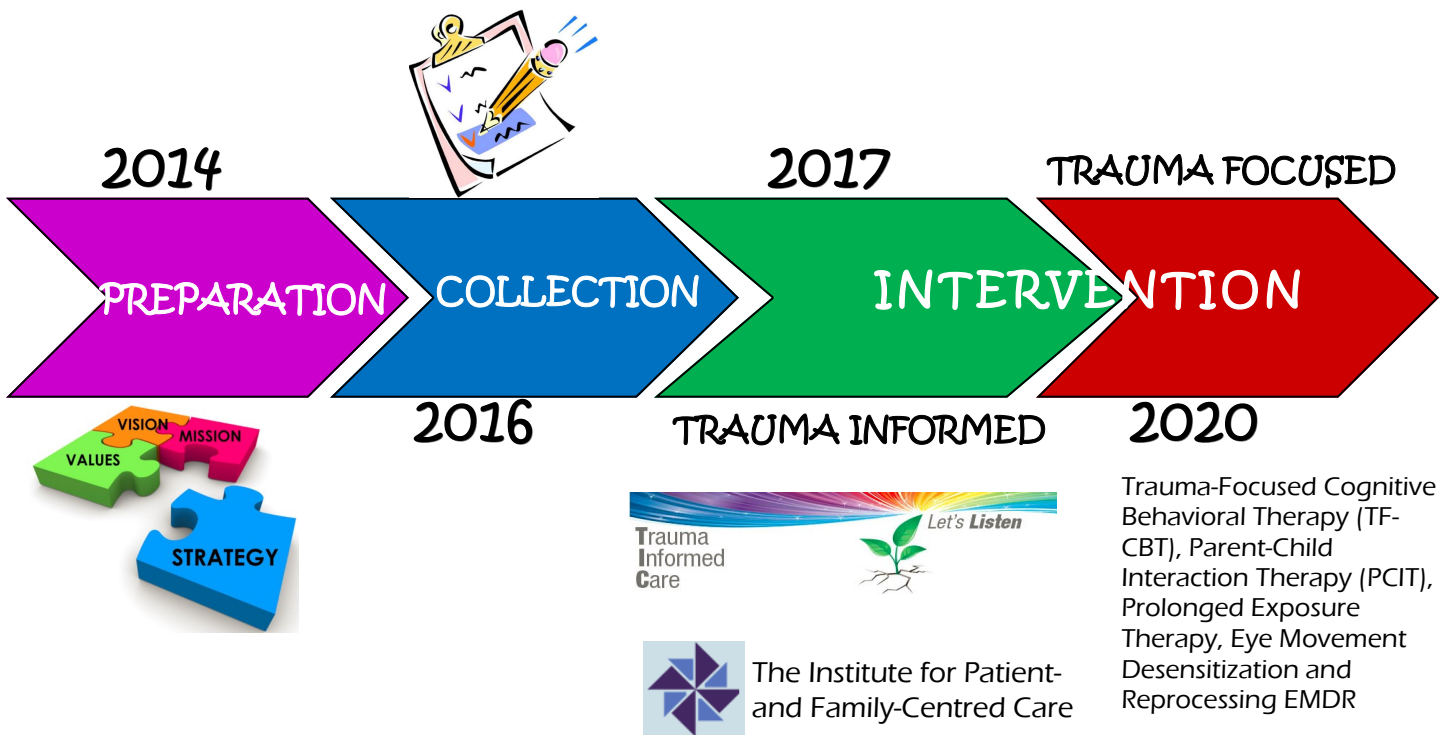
2014

2017

TRAUMA FOCUSED

PREPARATION

COLLECTION

INTERVENTION

2016

TRAUMA INFORMED

2020

VISION

MISSION

VALUES

STRATEGY

Trauma Informed Care

Let's Listen

The Institute for Patient- and Family-Centred Care

Trauma-Focused Cognitive Behavioral Therapy (TF-CBT), Parent-Child Interaction Therapy (PCIT), Prolonged Exposure Therapy, Eye Movement Desensitization and Reprocessing EMDR